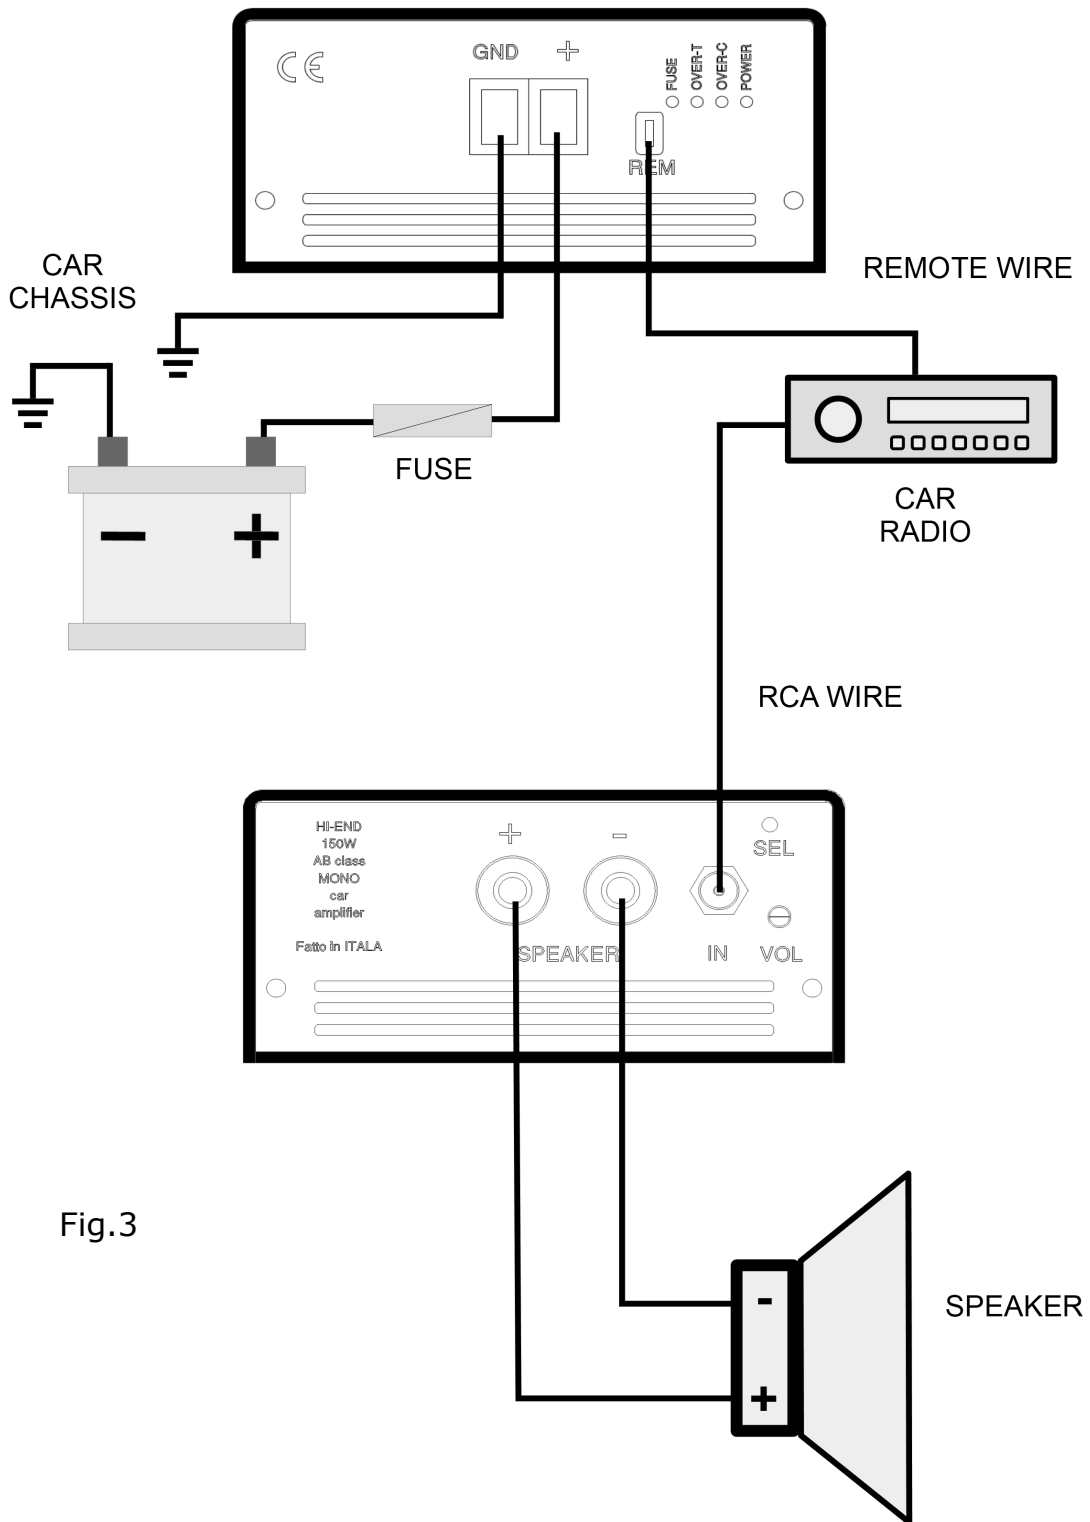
CE

GND +

FUSE
OVER-T
OVER-C
POWER

REM

CAR CHASSIS

REMOTE WIRE

FUSE

−

+

CAR RADIO

RCA WIRE

HI-END
150W
AB class
MONO
car
amplifier

Fatto in ITALA

+ −

SPEAKER

SEL

IN

VOL

Fig.3

-

+

SPEAKER